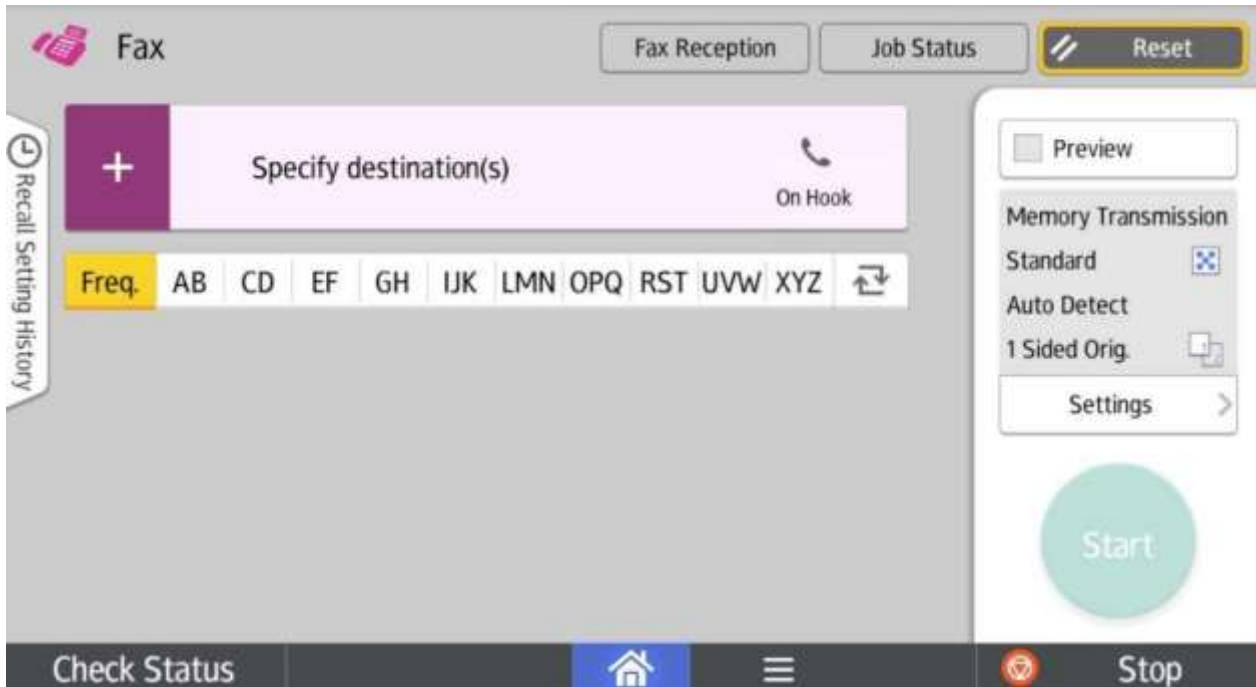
Fax

Fax Reception

Job Status

Reset

Recall Setting History

+

Specify destination(s)

On Hook

Freq.

AB

CD

EF

GH

IJK

LMN

OPQ

RST

UVW

XYZ

Preview

Memory Transmission

Standard

Auto Detect

1 Sided Orig.

Settings

Start

Check Status

Stop